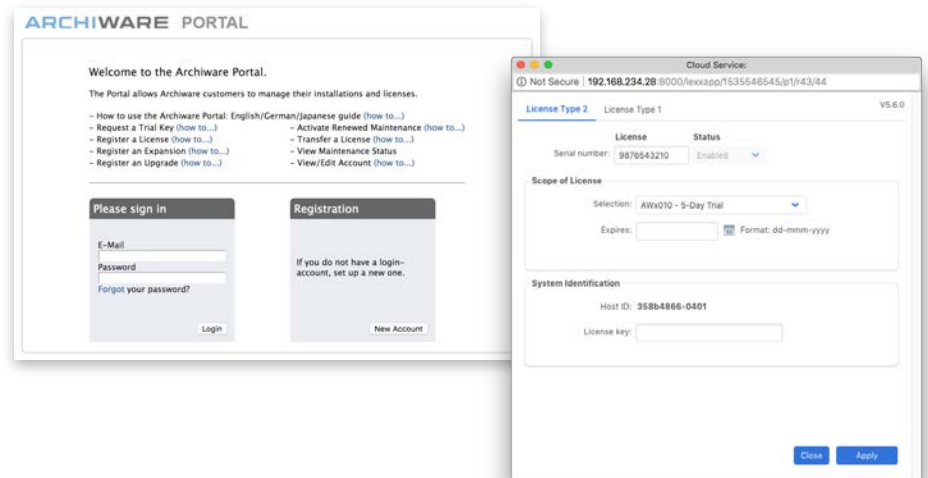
ARCHIWARE PORTAL

Welcome to the Archiware Portal.

The Portal allows Archiware customers to manage their installations and licenses.

– How to use the Archiware Portal: English/German/Japanese guide (how to...)
– Request a Trial Key (how to...)
– Register a License (how to...)
– Register an Expansion (how to...)
– Register an Upgrade (how to...)
– Activate Renewed Maintenance (how to...)
– Transfer a License (how to...)
– View Maintenance Status
– View/Edit Account (how to...)

Please sign in

E-Mail

Password

Forgot your password?

Login

Registration

If you do not have a login-account, set up a new one.

New Account

Cloud Service:

Not Secure | 192.168.234.28:8000/lexxapp/1535546545/p1/r43/44

License Type 2 License Type 1 V5.6.0

License Status

Serial number: 9876543210 Enabled

Scope of License

Selection: AWx010 - 5-Day Trial

Expires: Format: dd-mmm-yyyy

System Identification

Host ID: 358b4866-0401

License key:

Close Apply